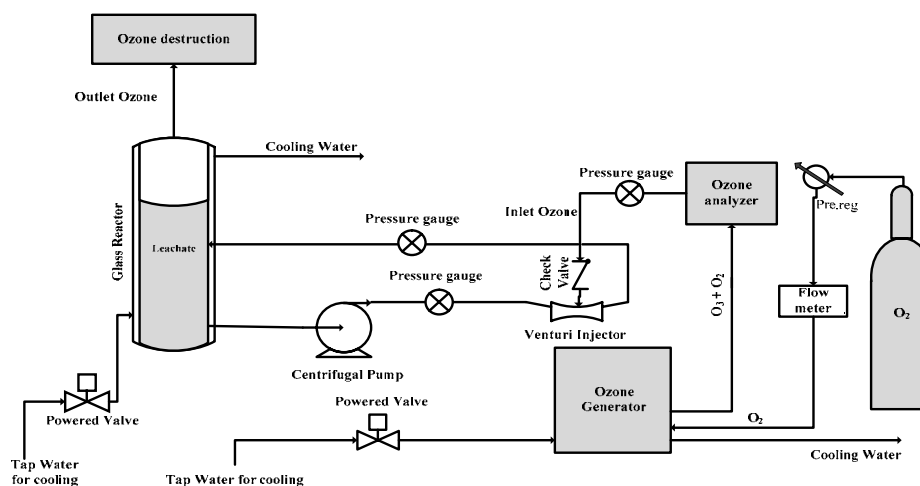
Ozone destruction

Outlet Ozone

Cooling Water

Glass Reactor

Leachate

Pressure gauge

Inlet Ozone

Pressure gauge

Ozone analyzer

Pre.reg

Pressure gauge

Check Valve

Venturi Injector

$O_3 + O_2$

Flow meter

$O_2$

Centrifugal Pump

Powered Valve

Ozone Generator

$O_2$

Powered Valve

Tap Water for cooling

Tap Water for cooling

Cooling Water